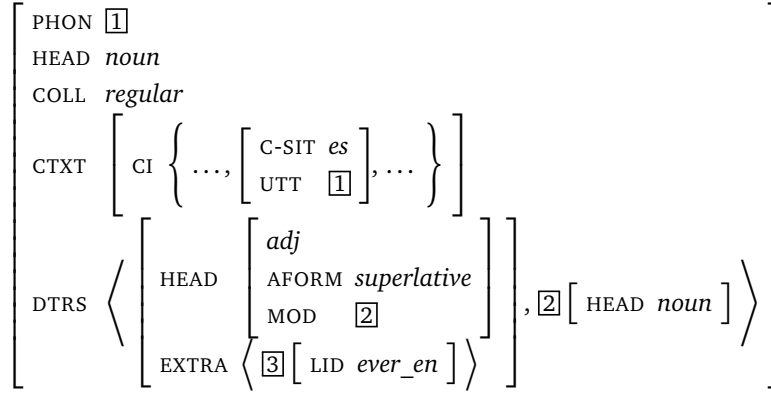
PHON $\boxed{1}$
HEAD *noun*
COLL *regular*
CTXT [ CI $\{ \ldots,$ [ C-SIT *es* UTT $\boxed{1}$ ] $, \ldots \}$ ]
DTRS $\langle$ [ HEAD [ *adj* AFORM *superlative* MOD $\boxed{2}$ ] EXTRA $\langle \boxed{3}$ [ LID *ever_en* ] $\rangle$ ] , $\boxed{2}$ [ HEAD *noun* ] $\rangle$